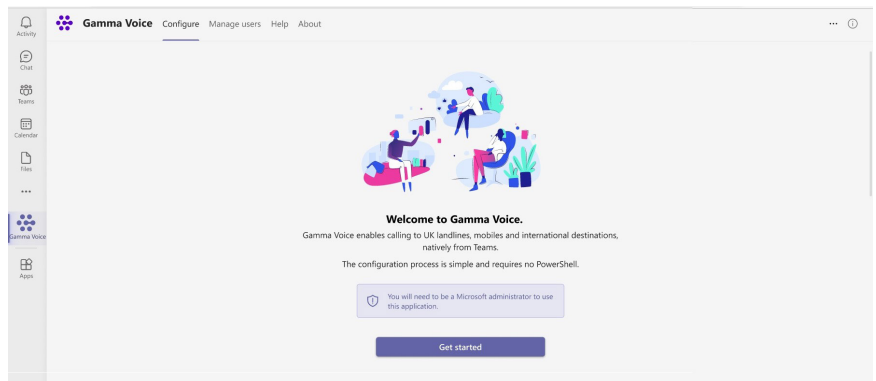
Activity
Chat
Teams
Calendar
Files
...
Gamma Voice
Apps

Gamma Voice Configure Manage users Help About

...

Welcome to Gamma Voice.

Gamma Voice enables calling to UK landlines, mobiles and international destinations, natively from Teams.

The configuration process is simple and requires no PowerShell.

You will need to be a Microsoft administrator to use this application.

Get started